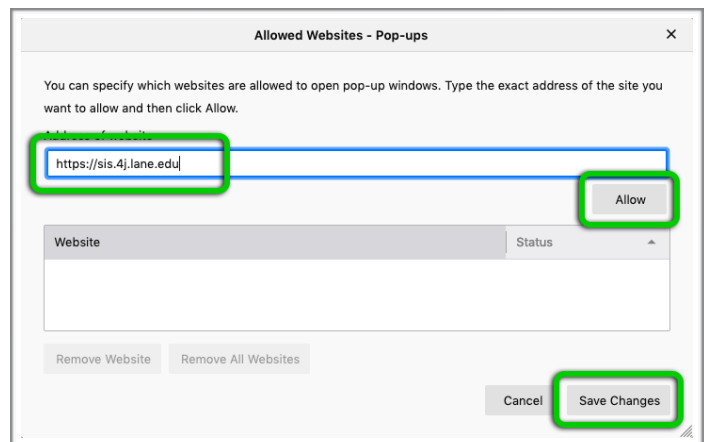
Allowed Websites - Pop-ups

×

You can specify which websites are allowed to open pop-up windows. Type the exact address of the site you want to allow and then click Allow.

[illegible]

https://sis.4j.lane.edu

Allow

| Website | Status |
|---|---|

Remove Website

Remove All Websites

Cancel

Save Changes